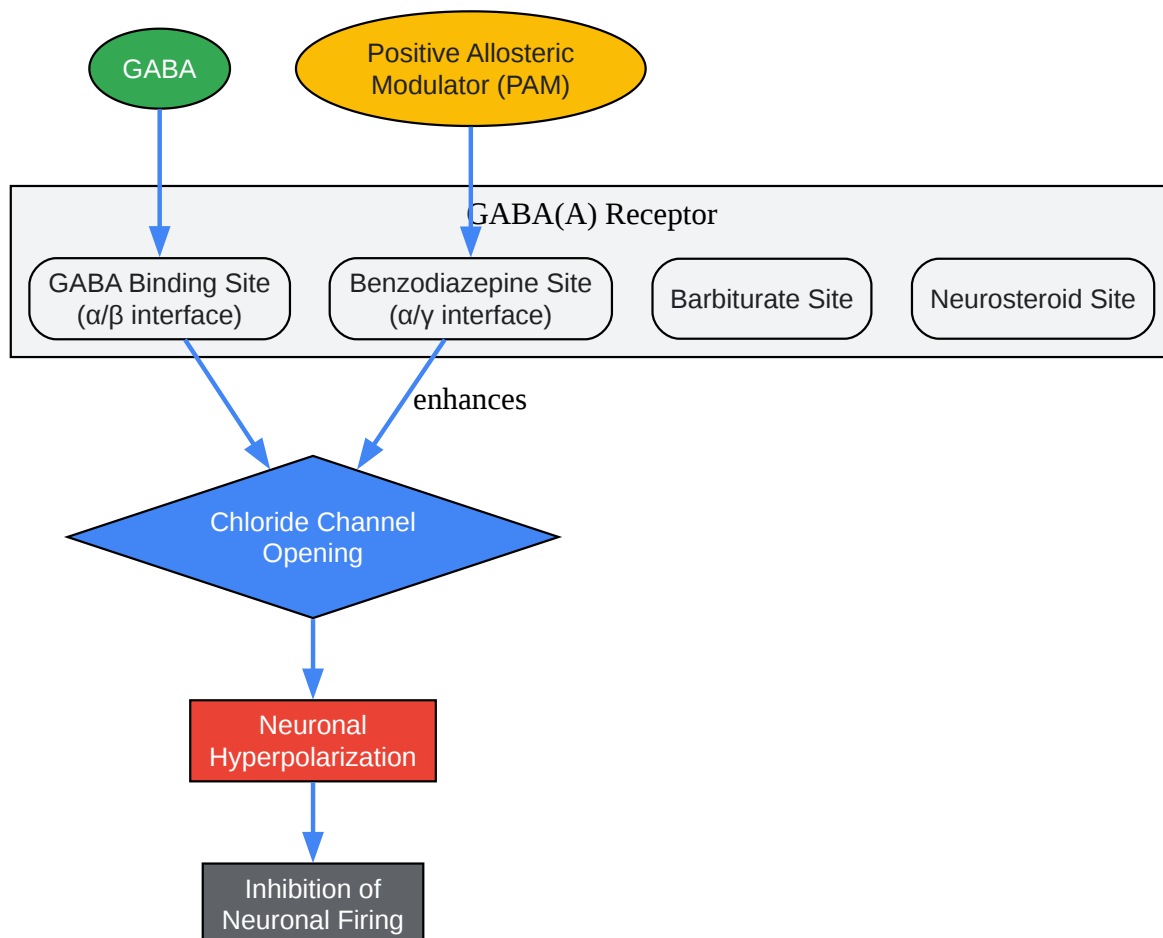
GABA

Positive Allosteric Modulator (PAM)

GABA(A) Receptor

GABA Binding Site (α/β interface)

Benzodiazepine Site (α/γ interface)

Barbiturate Site

Neurosteroid Site

enhances

Chloride Channel Opening

Neuronal Hyperpolarization

Inhibition of Neuronal Firing